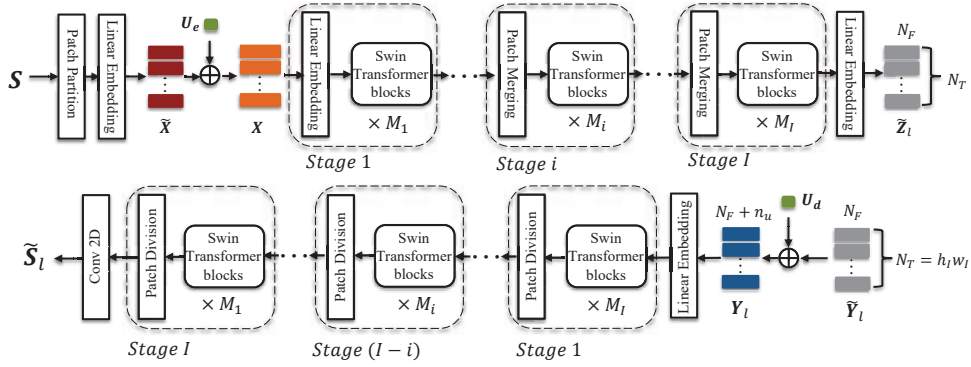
$\boldsymbol{S}$

Patch Partition

Linear Embedding

$\widetilde{\boldsymbol{X}}$

$\boldsymbol{U_e}$

$\boldsymbol{X}$

Linear Embedding

Swin Transformer blocks

$\times M_1$

Stage 1

Patch Merging

Swin Transformer blocks

$\times M_i$

Stage $i$

Patch Merging

Swin Transformer blocks

$\times M_I$

Stage $I$

Linear Embedding

$N_F$

$N_T$

$\widetilde{\boldsymbol{Z}}_l$

$\widetilde{\boldsymbol{S}}_l$

Conv 2D

Patch Division

Swin Transformer blocks

$\times M_1$

Stage $I$

Patch Division

Swin Transformer blocks

$\times M_i$

Stage $(I-i)$

Patch Division

Swin Transformer blocks

$\times M_I$

Stage 1

Linear Embedding

$N_F + n_u$

$\boldsymbol{U_d}$

$\boldsymbol{Y}_l$

$N_F$

$N_T = h_I w_I$

$\widetilde{\boldsymbol{Y}}_l$